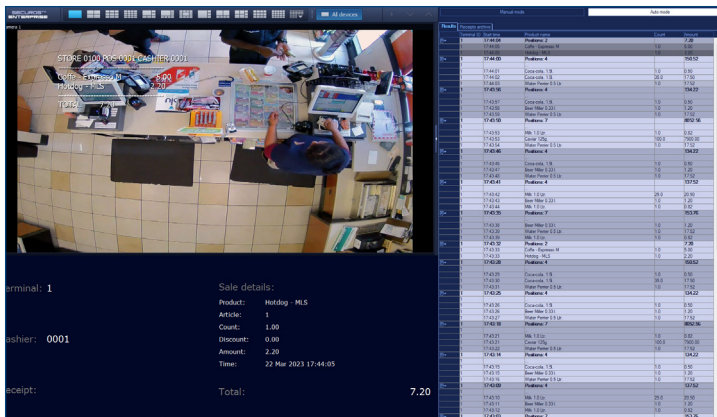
SECUROS ENTERPRISE

All devices

Manual mode

Auto mode

Camera 1

STORE 0100 POS 0001 CASHIER 0001

Coffe - Espresso M 5.00

Hotdog - MLS 2.20

TOTAL

Results

Receipts preview

| Terminal ID | Start time | Product name | Count | Amount |
|---|---|---|---|---|
| 1 | 17:44:04 | Positions: 2 | | 7.20 |
| | 17:44:05 | Coffe - Espresso M | 1.0 | 5.00 |
| | 17:44:05 | Hotdog - MLS | 1.0 | 2.20 |
| 1 | 17:44:00 | Positions: 4 | | 150.52 |
| | 17:44:01 | Coca-cola, 1 lit | 1.0 | 0.80 |
| | 17:44:02 | Coca-cola, 1 lit | 26.0 | 17.50 |
| | 17:44:03 | Water Fenner 0.5 Lit | 1.0 | 17.52 |
| 1 | 17:43:56 | Positions: 4 | | 134.22 |
| | 17:43:57 | Coca-cola, 1 lit | 1.0 | 0.80 |
| | 17:43:58 | Beer Miller 0.33 l | 1.0 | 1.20 |
| | 17:43:59 | Water Fenner 0.5 Lit | 1.0 | 17.52 |
| 1 | 17:43:50 | Positions: 7 | | 8052.56 |
| | 17:43:52 | Milk 1.0 Lit | 1.0 | 0.82 |
| | 17:43:53 | Caviar 125g | 100.0 | 7500.00 |
| | 17:43:54 | Water Fenner 0.5 Lit | 1.0 | 17.52 |
| 1 | 17:43:46 | Positions: 4 | | 134.22 |
| | 17:43:46 | Coca-cola, 1 lit | 1.0 | 0.80 |
| | 17:43:47 | Beer Miller 0.33 l | 1.0 | 1.20 |
| | 17:43:48 | Water Fenner 0.5 Lit | 1.0 | 17.52 |
| 1 | 17:43:41 | Positions: 4 | | 137.52 |
| | 17:43:42 | Milk 1.0 Lit | 26.0 | 20.90 |
| | 17:43:43 | Beer Miller 0.33 l | 1.0 | 1.20 |
| | 17:43:44 | Milk 1.0 Lit | 1.0 | 0.82 |
| 1 | 17:43:35 | Positions: 7 | | 153.70 |
| | 17:43:36 | Beer Miller 0.33 l | 1.0 | 1.20 |
| | 17:43:38 | Water Fenner 0.5 Lit | 1.0 | 17.52 |
| | 17:43:39 | Milk 1.0 Lit | 1.0 | 0.82 |
| 1 | 17:43:32 | Positions: 2 | | 7.20 |
| | 17:43:33 | Coffe - Espresso M | 1.0 | 5.00 |
| | 17:43:33 | Hotdog - MLS | 1.0 | 2.20 |
| 1 | 17:43:28 | Positions: 4 | | 150.52 |
| | 17:43:29 | Coca-cola, 1 lit | 1.0 | 0.80 |
| | 17:43:30 | Coca-cola, 1 lit | 26.0 | 17.50 |
| | 17:43:31 | Water Fenner 0.5 Lit | 1.0 | 17.52 |
| 1 | 17:43:25 | Positions: 4 | | 134.22 |
| | 17:43:25 | Coca-cola, 1 lit | 1.0 | 0.80 |
| | 17:43:26 | Beer Miller 0.33 l | 1.0 | 1.20 |
| | 17:43:27 | Water Fenner 0.5 Lit | 1.0 | 17.52 |
| 1 | 17:43:19 | Positions: 7 | | 8052.56 |
| | 17:43:21 | Milk 1.0 Lit | 1.0 | 0.82 |
| | 17:43:21 | Caviar 125g | 100.0 | 7500.00 |
| | 17:43:22 | Water Fenner 0.5 Lit | 1.0 | 17.52 |
| 1 | 17:43:14 | Positions: 4 | | 134.22 |
| | 17:43:15 | Coca-cola, 1 lit | 1.0 | 0.80 |
| | 17:43:15 | Beer Miller 0.33 l | 1.0 | 1.20 |
| | 17:43:16 | Water Fenner 0.5 Lit | 1.0 | 17.52 |
| 1 | 17:43:09 | Positions: 4 | | 137.52 |
| | 17:43:10 | Milk 1.0 Lit | 26.0 | 20.90 |
| | 17:43:11 | Beer Miller 0.33 l | 1.0 | 1.20 |
| | 17:43:12 | Milk 1.0 Lit | 1.0 | 0.82 |

erminal: 1

ashier: 0001

eceipt:

Sale details:

Product: Hotdog - MLS

Article: 1

Count: 1.00

Discount: 0.00

Amount: 2.20

Time: 22 Mar 2023 17:44:05

Total: 7.20